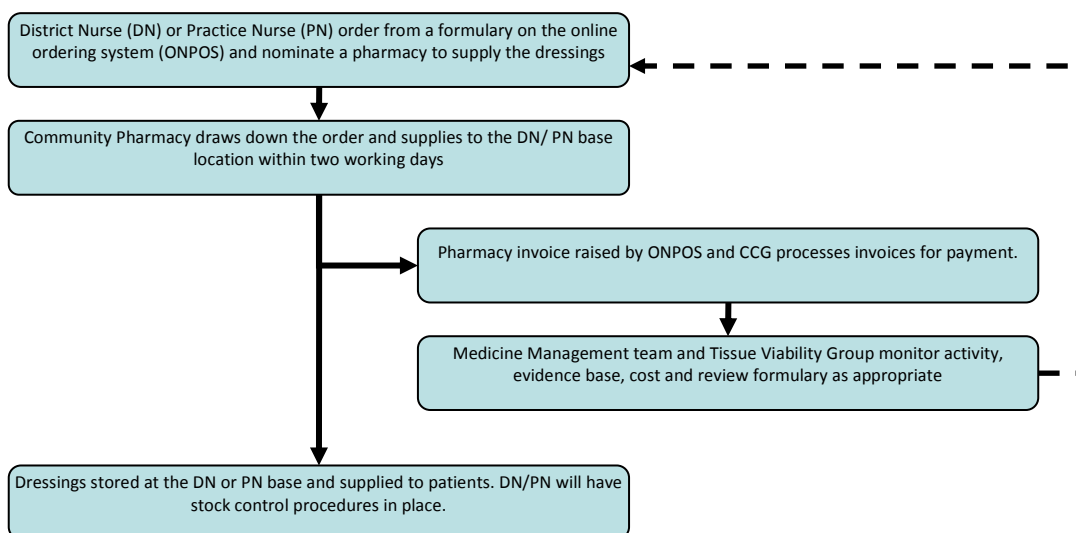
District Nurse (DN) or Practice Nurse (PN) order from a formulary on the online ordering system (ONPOS) and nominate a pharmacy to supply the dressings

Community Pharmacy draws down the order and supplies to the DN/ PN base location within two working days

Pharmacy invoice raised by ONPOS and CCG processes invoices for payment.

Medicine Management team and Tissue Viability Group monitor activity, evidence base, cost and review formulary as appropriate

Dressings stored at the DN or PN base and supplied to patients. DN/PN will have stock control procedures in place.